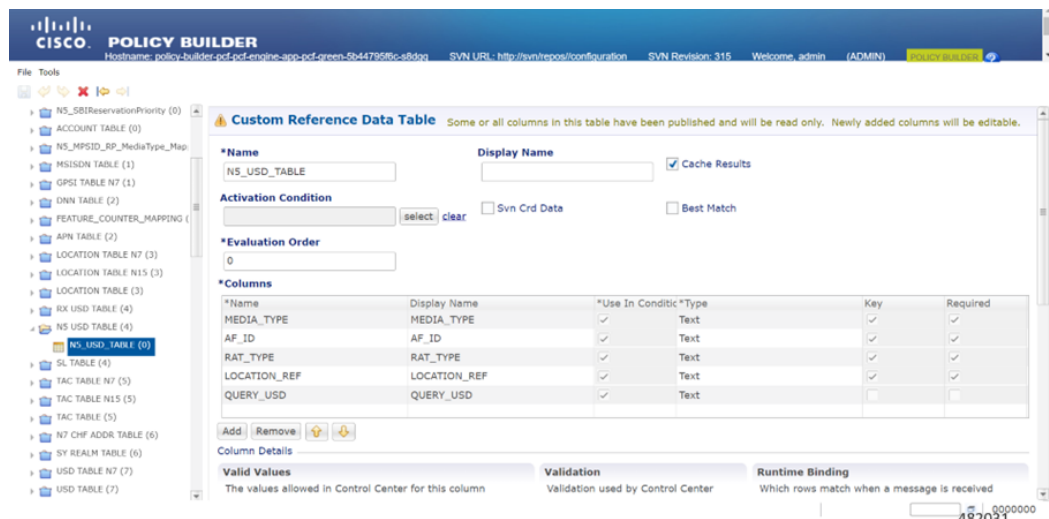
CISCO. POLICY BUILDER
Hostname: policy-builder-pcf-pcf-engine-app-pcf-green-5b44795f6c-s8dgq SVN URL: http://svn/repos//configuration SVN Revision: 315 Welcome, admin (ADMIN) POLICY BUILDER

File Tools

N5_SBIReservationPriority (0)
ACCOUNT TABLE (0)
N5_MPSID_RP_MediaType_Map
MSISDN TABLE (1)
GPSI TABLE N7 (1)
DNN TABLE (2)
FEATURE_COUNTER_MAPPING (
APN TABLE (2)
LOCATION TABLE N7 (3)
LOCATION TABLE N15 (3)
LOCATION TABLE (3)
RX USD TABLE (4)
N5 USD TABLE (4)
N5_USD_TABLE (0)
SL TABLE (4)
TAC TABLE N7 (5)
TAC TABLE N15 (5)
TAC TABLE (5)
N7 CHF ADDR TABLE (6)
SY REALM TABLE (6)
USD TABLE N7 (7)
USD TABLE (7)

Custom Reference Data Table Some or all columns in this table have been published and will be read only. Newly added columns will be editable.

*Name
N5_USD_TABLE
Display Name
Cache Results
Activation Condition
select clear
Svn Crd Data
Best Match
*Evaluation Order
0
*Columns

| *Name | Display Name | *Use In Conditic | *Type | Key | Required |
|---|---|---|---|---|---|
| MEDIA_TYPE | MEDIA_TYPE | ✓ | Text | ✓ | ✓ |
| AF_ID | AF_ID | ✓ | Text | ✓ | ✓ |
| RAT_TYPE | RAT_TYPE | ✓ | Text | ✓ | ✓ |
| LOCATION_REF | LOCATION_REF | ✓ | Text | ✓ | ✓ |
| QUERY_USD | QUERY_USD | ✓ | Text | | |

Add Remove

Column Details
Valid Values
The values allowed in Control Center for this column
Validation
Validation used by Control Center
Runtime Binding
Which rows match when a message is received

0000000
482031